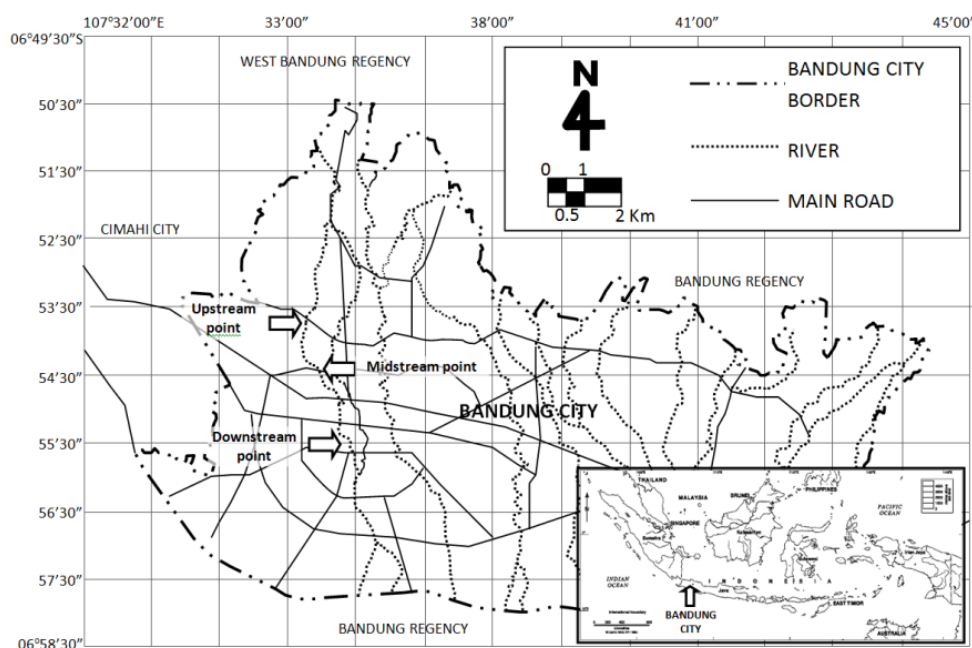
107°32'00"E
33'00"
38'00"
41'00"
45'00"
06°49'30"S
50'30"
51'30"
52'30"
53'30"
54'30"
55'30"
56'30"
57'30"
06°58'30"

WEST BANDUNG REGENCY

N

0 1
0.5 2 Km

BANDUNG CITY BORDER
RIVER
MAIN ROAD

CIMAHI CITY

BANDUNG REGENCY

Upstream point

Midstream point

BANDUNG CITY

Downstream point

THAILAND
MALAYSIA
BRUNEI
PHILIPPINES
SINGAPORE
PACIFIC OCEAN
INDIAN OCEAN
INDONESIA
EAST TIMOR
AUSTRALIA
BANDUNG CITY

BANDUNG REGENCY